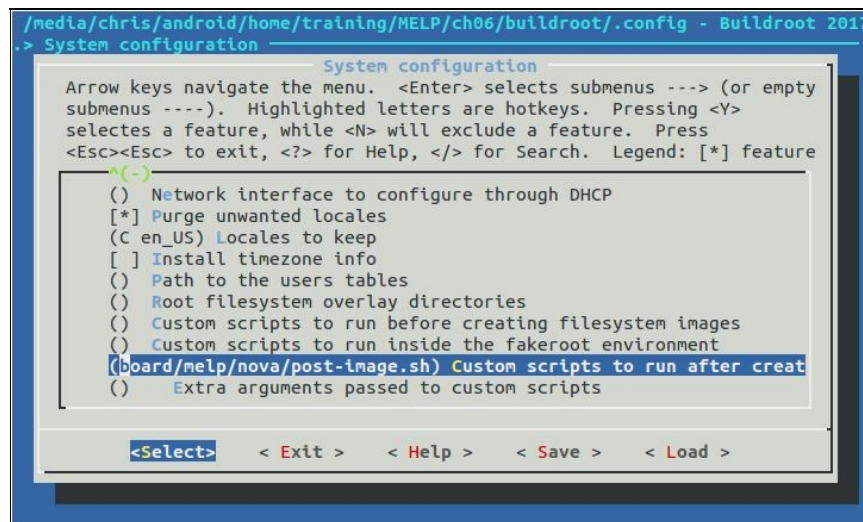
/media/chris/android/home/training/MELP/ch06/buildroot/.config - Buildroot 201
.> System configuration

System configuration

Arrow keys navigate the menu. <Enter> selects submenus ---> (or empty submenus ----). Highlighted letters are hotkeys. Pressing <Y> selectes a feature, while <N> will exclude a feature. Press <Esc><Esc> to exit, <?> for Help, </> for Search. Legend: [*] feature

^(-)

() Network interface to configure through DHCP
[*] Purge unwanted locales
(C en_US) Locales to keep
[ ] Install timezone info
() Path to the users tables
() Root filesystem overlay directories
() Custom scripts to run before creating filesystem images
() Custom scripts to run inside the fakeroot environment
(board/melp/nova/post-image.sh) Custom scripts to run after creat
() Extra arguments passed to custom scripts

<Select> < Exit > < Help > < Save > < Load >